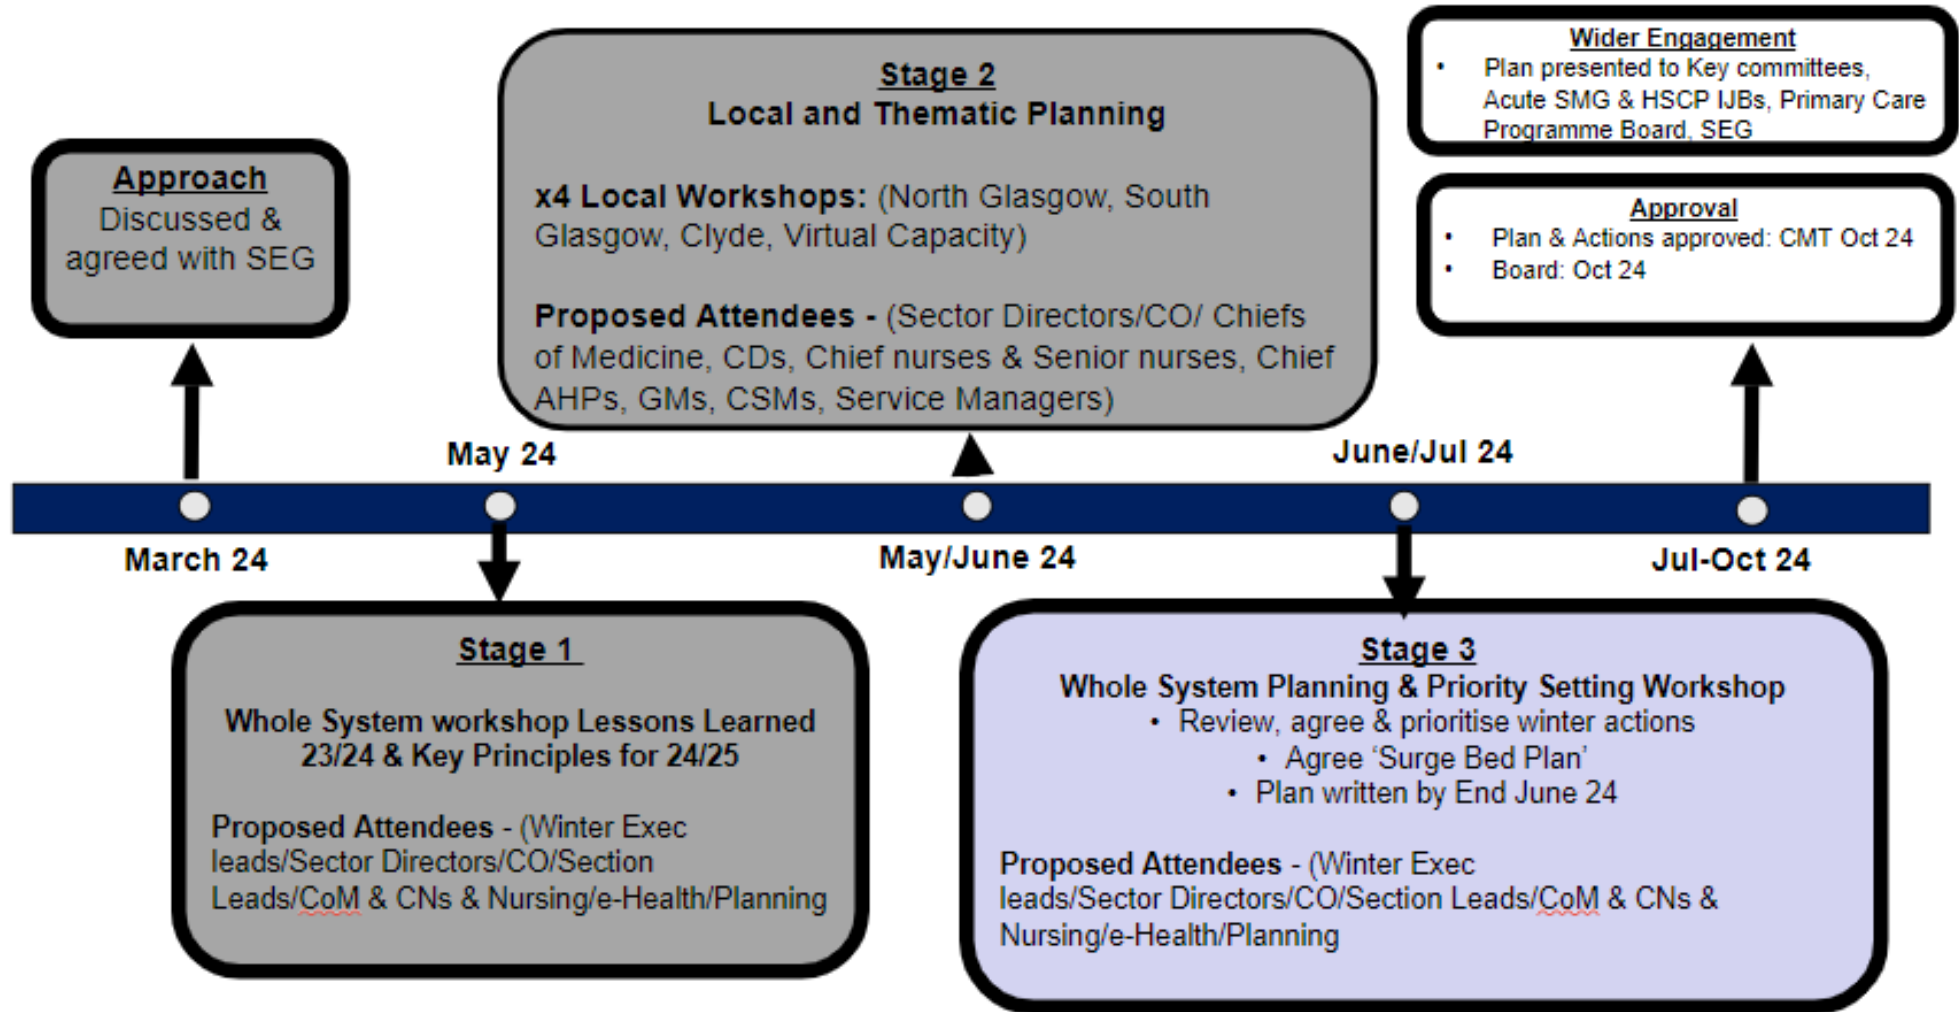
Approach
Discussed & agreed with SEG

Stage 2
Local and Thematic Planning

x4 Local Workshops: (North Glasgow, South Glasgow, Clyde, Virtual Capacity)

Proposed Attendees - (Sector Directors/CO/ Chiefs of Medicine, CDs, Chief nurses & Senior nurses, Chief AHPs, GMs, CSMs, Service Managers)

Wider Engagement
• Plan presented to Key committees, Acute SMG & HSCP IJBs, Primary Care Programme Board, SEG

Approval
• Plan & Actions approved: CMT Oct 24
• Board: Oct 24

May 24
June/Jul 24
March 24
May/June 24
Jul-Oct 24

Stage 1
Whole System workshop Lessons Learned 23/24 & Key Principles for 24/25

Proposed Attendees - (Winter Exec leads/Sector Directors/CO/Section Leads/CoM & CNs & Nursing/e-Health/Planning

Stage 3
Whole System Planning & Priority Setting Workshop
• Review, agree & prioritise winter actions
• Agree 'Surge Bed Plan'
• Plan written by End June 24

Proposed Attendees - (Winter Exec leads/Sector Directors/CO/Section Leads/CoM & CNs & Nursing/e-Health/Planning